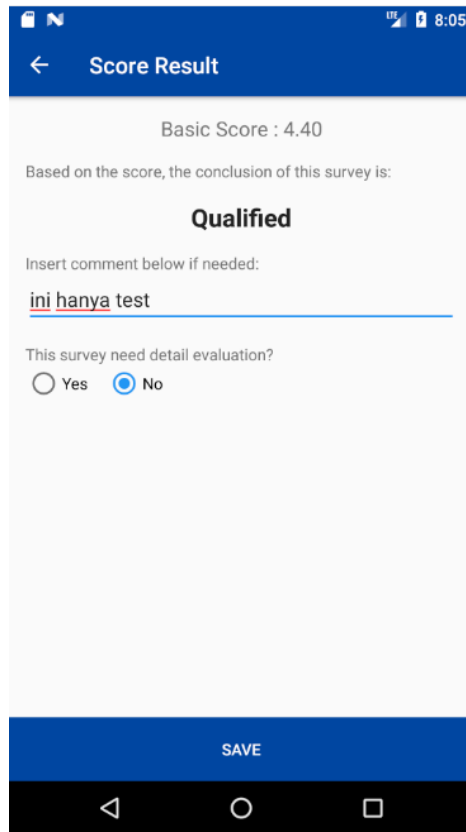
8:05

Score Result

Basic Score : 4.40

Based on the score, the conclusion of this survey is:

Qualified

Insert comment below if needed:

ini hanya test

This survey need detail evaluation?

Yes No

SAVE